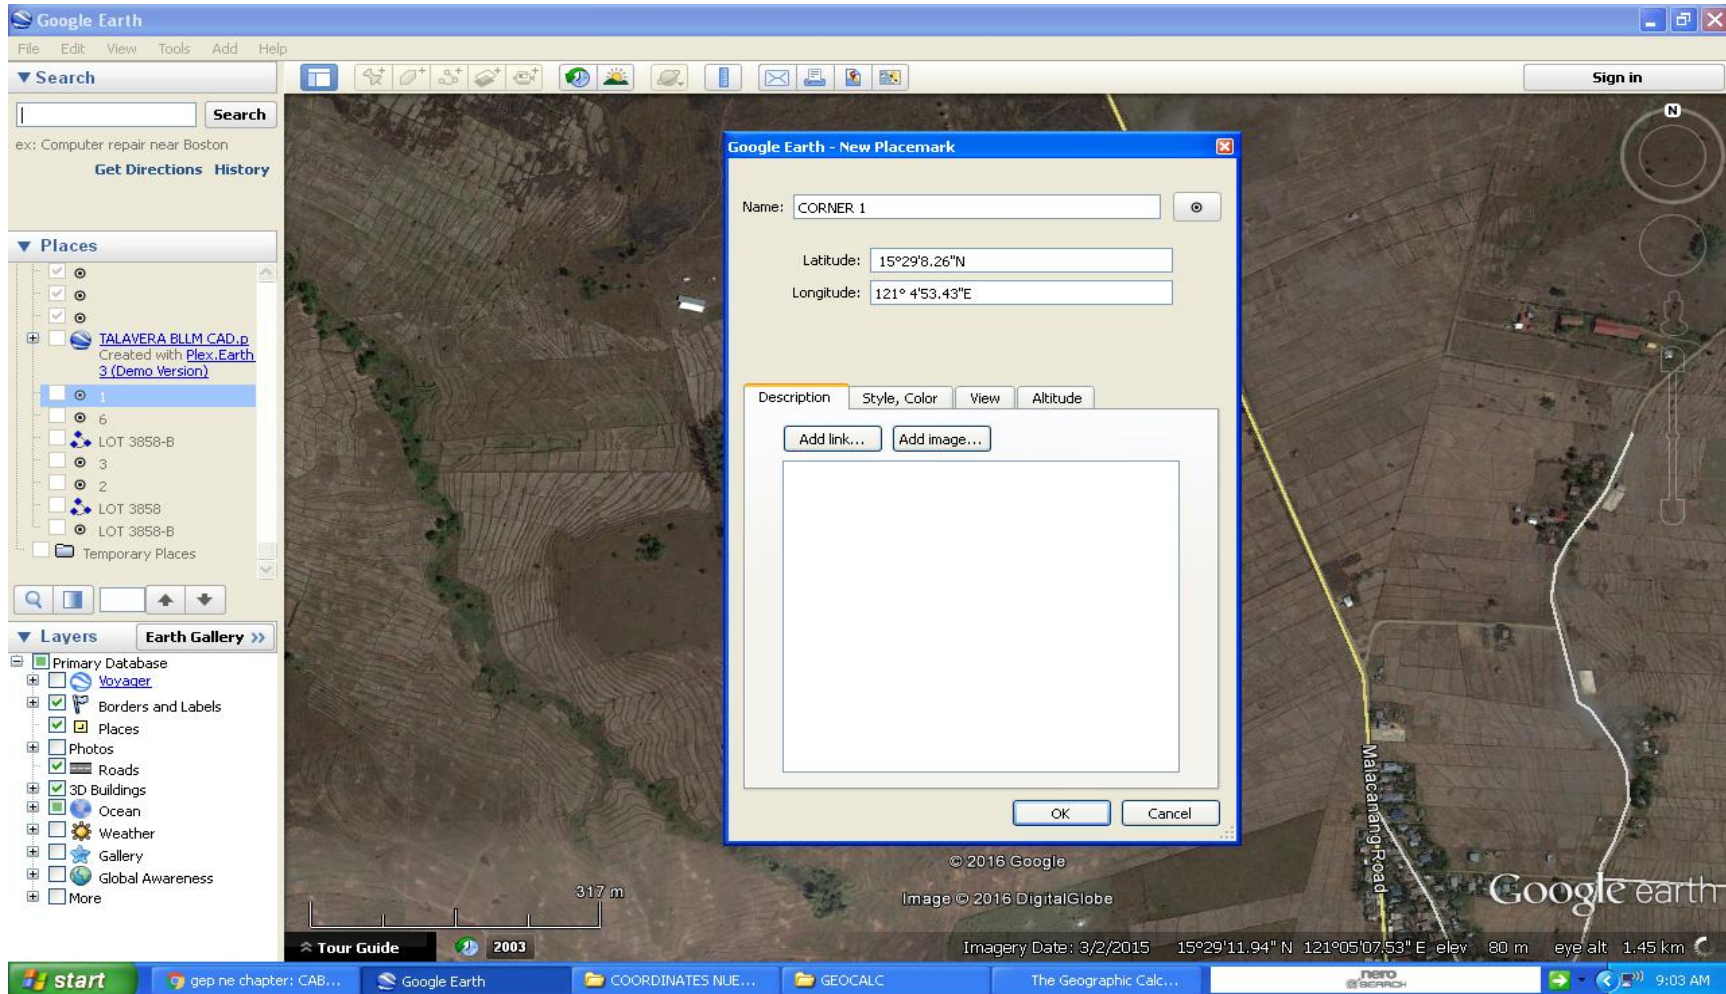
Google Earth

File Edit View Tools Add Help

▼Search

Search

ex: Computer repair near Boston

Get Directions History

▼Places

TALAVERA BLLM CAD.p
Created with Plex.Earth 3 (Demo Version)

1
6
LOT 3858-B
3
2
LOT 3858
LOT 3858-B
Temporary Places

▼Layers Earth Gallery »

Primary Database
Voyager
Borders and Labels
Places
Photos
Roads
3D Buildings
Ocean
Weather
Gallery
Global Awareness
More

Sign in

Google Earth - New Placemark

Name: CORNER 1

Latitude: 15°29'8.26"N
Longitude: 121° 4'53.43"E

Description | Style, Color | View | Altitude

Add link... | Add image...

OK | Cancel

N

Malacanang Road

© 2016 Google
Image © 2016 DigitalGlobe

317 m

Google earth

Tour Guide | 2003

Imagery Date: 3/2/2015 15°29'11.94" N 121°05'07.53" E elev 80 m eye alt 1.45 km

start | gep ne chapter: CAB... | Google Earth | COORDINATES NUE... | GEOCALC | The Geographic Calc... | nero SEARCH | 9:03 AM